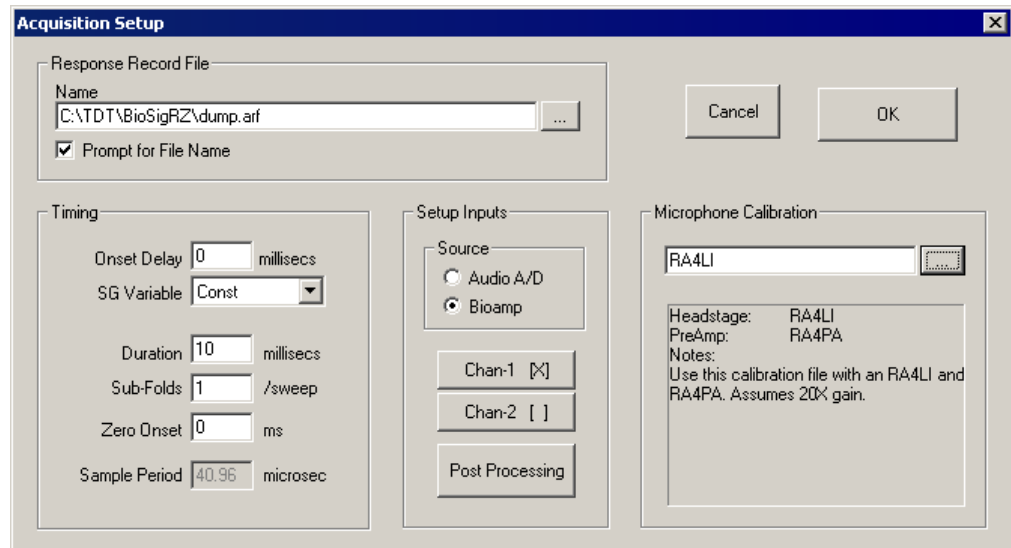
Acquisition Setup

Response Record File

Name

C:\TDT\BioSigRZ\dump.arf

...

Prompt for File Name

Cancel

OK

Timing

Onset Delay 0 millisecs

SG Variable Const

Duration 10 millisecs

Sub-Folds 1 /sweep

Zero Onset 0 ms

Sample Period 40.96 microsec

Setup Inputs

Source

Audio A/D

Bioamp

Chan-1 [X]

Chan-2 [ ]

Post Processing

Microphone Calibration

RA4LI

....

Headstage: RA4LI
PreAmp: RA4PA
Notes:
Use this calibration file with an RA4LI and RA4PA. Assumes 20X gain.